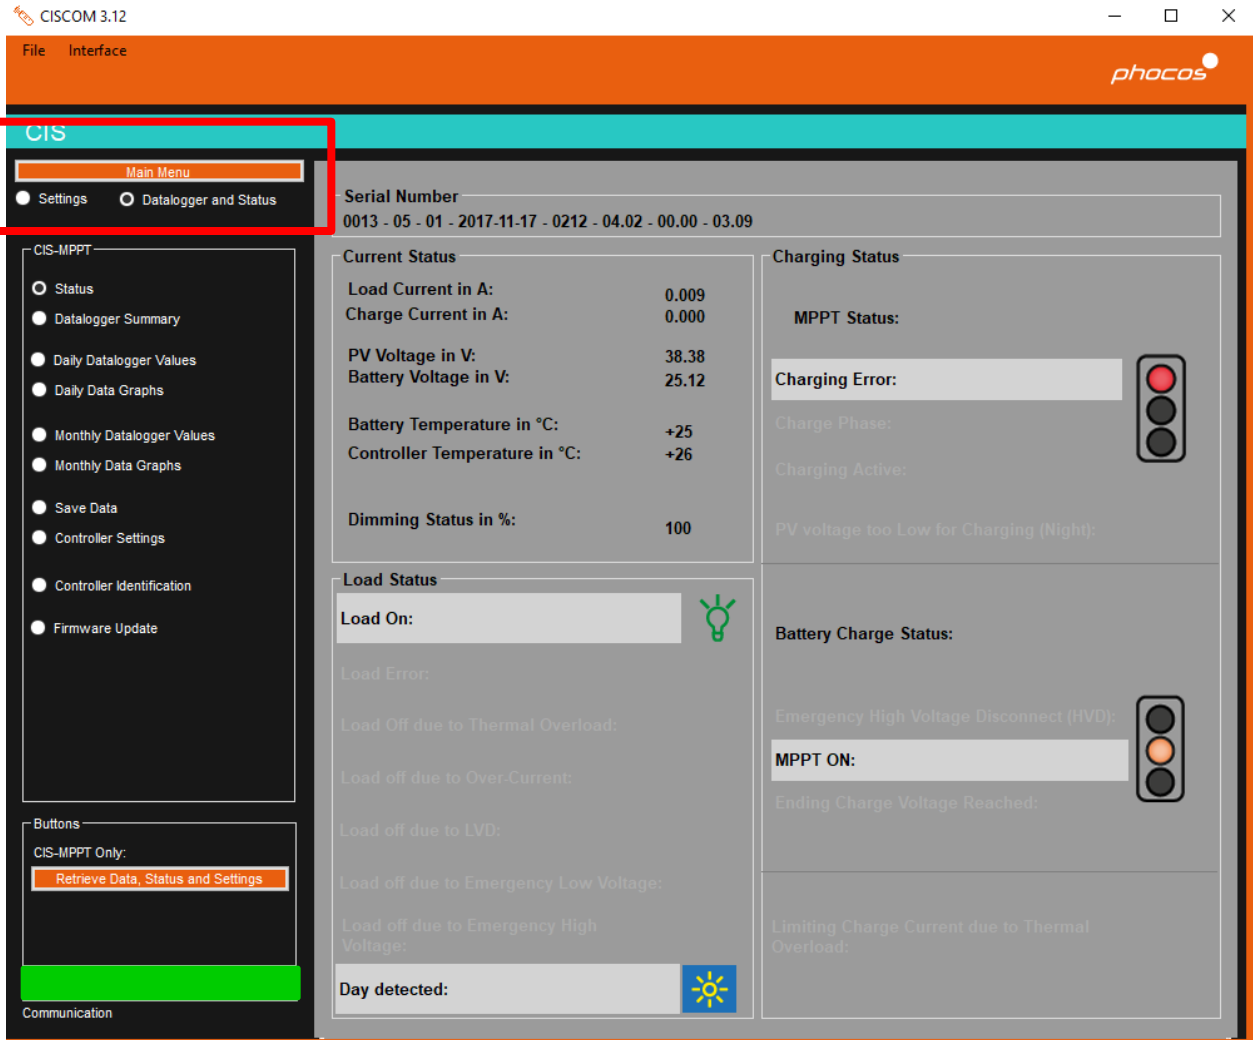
CISCOM 3.12

File Interface

phocos

CIS

Main Menu

Settings Datalogger and Status

CIS-MPPT

Status
Datalogger Summary
Daily Datalogger Values
Daily Data Graphs
Monthly Datalogger Values
Monthly Data Graphs
Save Data
Controller Settings
Controller Identification
Firmware Update

Buttons

CIS-MPPT Only:

Retrieve Data, Status and Settings

Communication

Serial Number

0013 - 05 - 01 - 2017-11-17 - 0212 - 04.02 - 00.00 - 03.09

Current Status

| | |
|---|---|
| Load Current in A: | 0.009 |
| Charge Current in A: | 0.000 |
| PV Voltage in V: | 38.38 |
| Battery Voltage in V: | 25.12 |
| Battery Temperature in °C: | +25 |
| Controller Temperature in °C: | +26 |
| Dimming Status in %: | 100 |

Charging Status

MPPT Status:

Charging Error:

Charge Phase:

Charging Active:

PV voltage too Low for Charging (Night):

Load Status

Load On:

Load Error:

Load Off due to Thermal Overload:

Load off due to Over-Current:

Load off due to LVD:

Load off due to Emergency Low Voltage:

Load off due to Emergency High Voltage:

Day detected:

Battery Charge Status:

Emergency High Voltage Disconnect (HVD):

MPPT ON:

Ending Charge Voltage Reached:

Limiting Charge Current due to Thermal Overload: